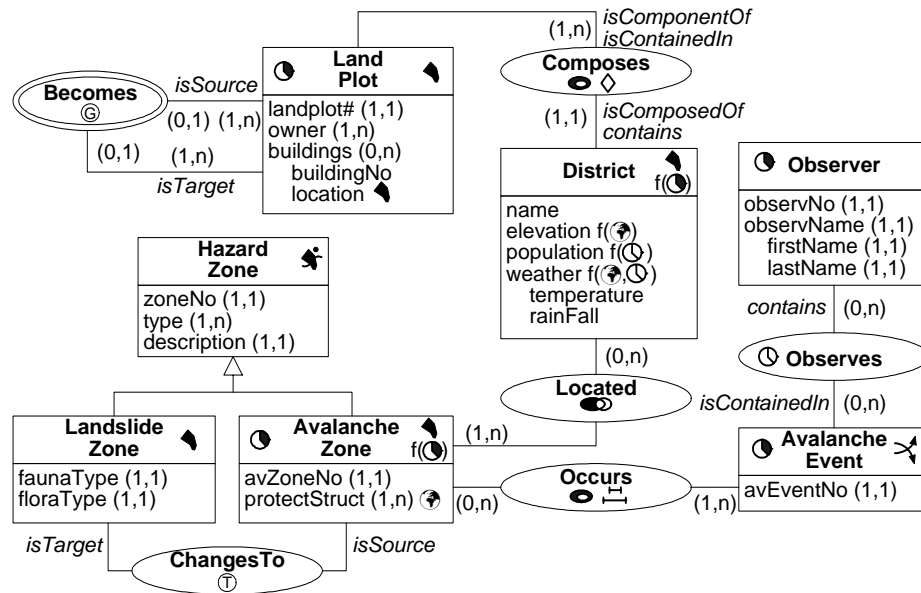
(1,n) isComponentOf isContainedIn

Becomes
Ⓖ

isSource

(0,1) (1,n)

(0,1) (1,n)

isTarget

Land Plot

landplot# (1,1)
owner (1,n)
buildings (0,n)
buildingNo
location

Composes

(1,1) isComposedOf contains

District
f()

name
elevation f()
population f()
weather f(,)
temperature
rainFall

Observer

observNo (1,1)
observName (1,1)
firstName (1,1)
lastName (1,1)

contains (0,n)

Observes

isContainedIn (0,n)

Hazard Zone

zoneNo (1,1)
type (1,n)
description (1,1)

(0,n)

Located

Landslide Zone

faunaType (1,1)
floraType (1,1)

Avalanche Zone
f()

avZoneNo (1,1)
protectStruct (1,n)

(1,n)

Occurs

(0,n)

(1,n)

Avalanche Event

avEventNo (1,1)

isTarget

ChangesTo
Ⓣ

isSource